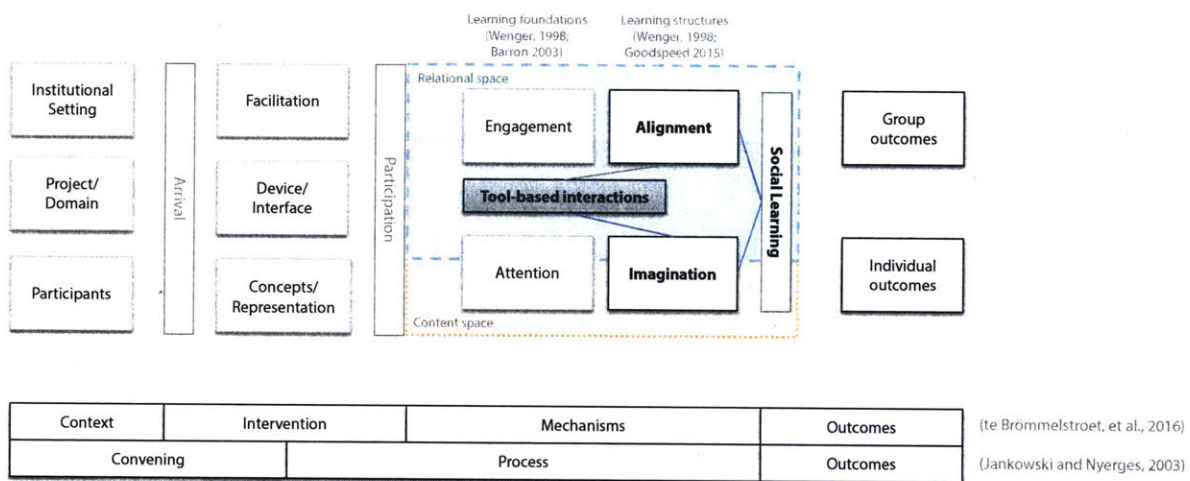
Learning foundations (Wenger, 1998; Barron 2003)

Learning structures (Wenger, 1998; Goodspeed 2015)

Institutional Setting

Project/ Domain

Participants

Arrival

Facilitation

Device/ Interface

Concepts/ Representation

Participation

Relational space

Engagement

Alignment

Tool-based interactions

Attention

Imagination

Content space

Social Learning

Group outcomes

Individual outcomes

| Context | Intervention | Mechanisms | Outcomes |
|---|---|---|---|

(te Brömmelstroet, et al., 2016)

| Convening | Process | Outcomes |
|---|---|---|

(Jankowski and Nyerges, 2003)